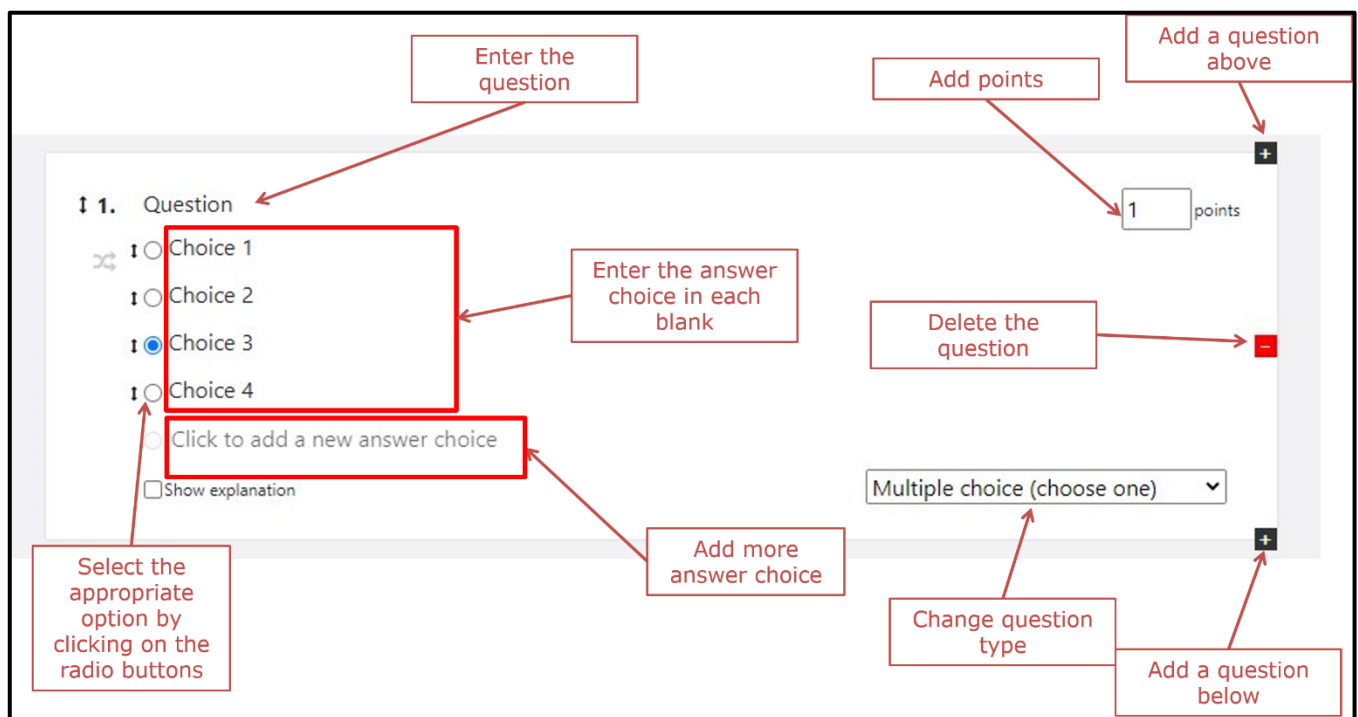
Enter the question

Add points

Add a question above

1. Question

1 points

Choice 1

Choice 2

Choice 3

Choice 4

Click to add a new answer choice

Show explanation

Enter the answer choice in each blank

Delete the question

Multiple choice (choose one)

Select the appropriate option by clicking on the radio buttons

Add more answer choice

Change question type

Add a question below